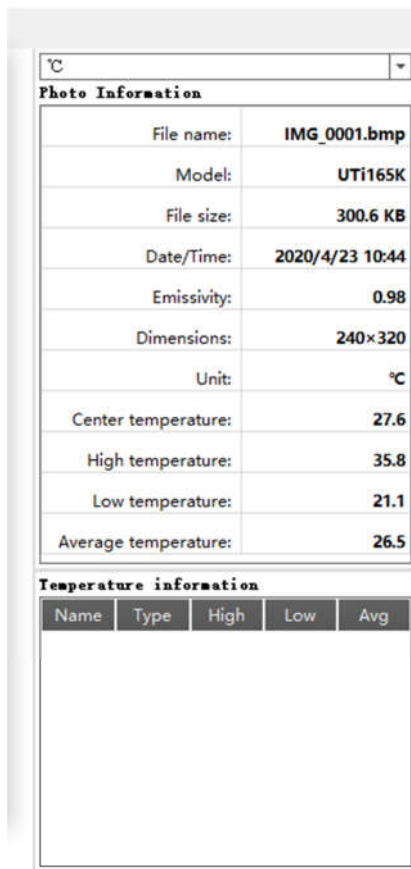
℃

Photo Information

| | |
|---|---|
| File name: | IMG_0001.bmp |
| Model: | UTi165K |
| File size: | 300.6 KB |
| Date/Time: | 2020/4/23 10:44 |
| Emissivity: | 0.98 |
| Dimensions: | 240×320 |
| Unit: | ℃ |
| Center temperature: | 27.6 |
| High temperature: | 35.8 |
| Low temperature: | 21.1 |
| Average temperature: | 26.5 |

Temperature information

| Name | Type | High | Low | Avg |
|---|---|---|---|---|